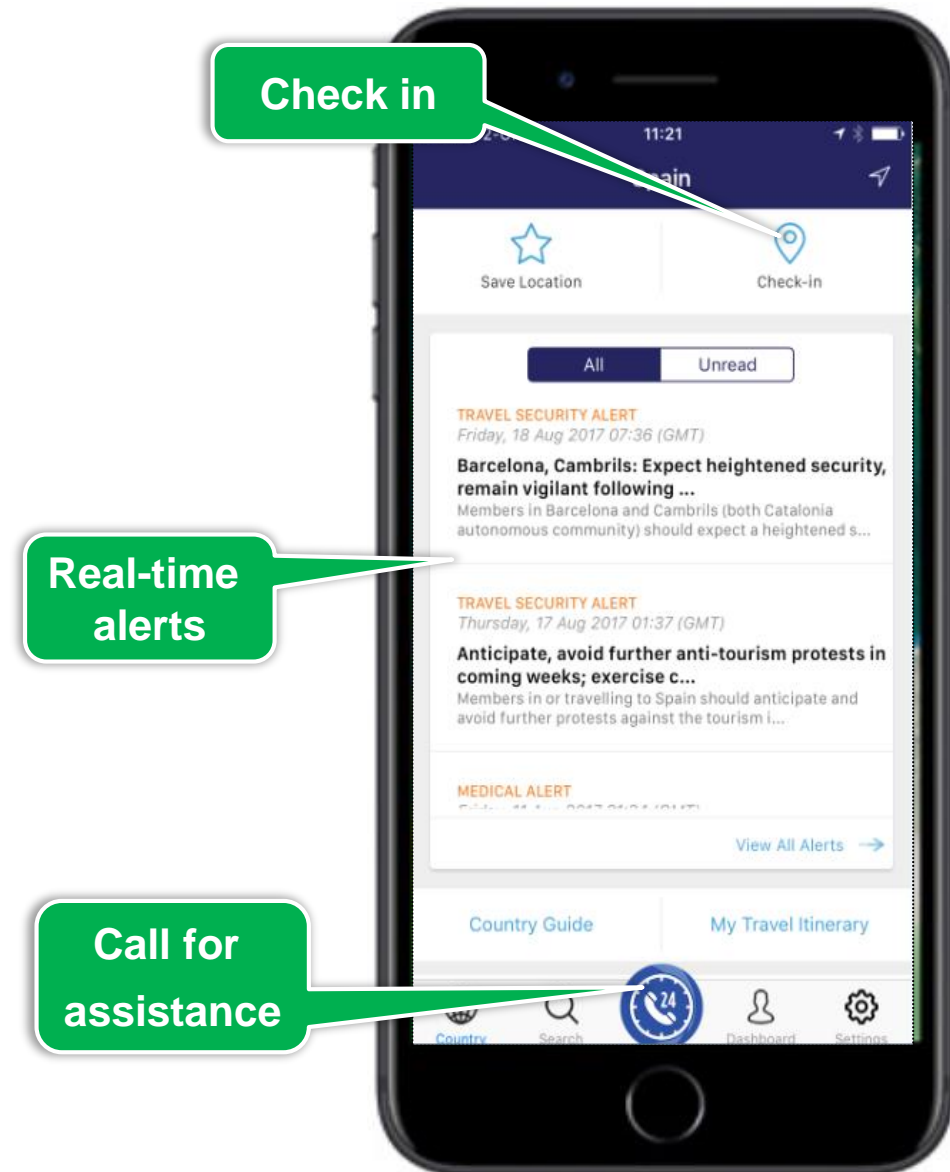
Check in

11:21

Spain

Save Location

Check-in

All

Unread

TRAVEL SECURITY ALERT

Friday, 18 Aug 2017 07:36 (GMT)

Barcelona, Cambrils: Expect heightened security, remain vigilant following ...

Members in Barcelona and Cambrils (both Catalonia autonomous community) should expect a heightened s...

Real-time alerts

TRAVEL SECURITY ALERT

Thursday, 17 Aug 2017 01:37 (GMT)

Anticipate, avoid further anti-tourism protests in coming weeks; exercise c...

Members in or travelling to Spain should anticipate and avoid further protests against the tourism i...

MEDICAL ALERT

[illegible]

View All Alerts

Country Guide

My Travel Itinerary

Call for assistance

Country

Search

24

Dashboard

Settings